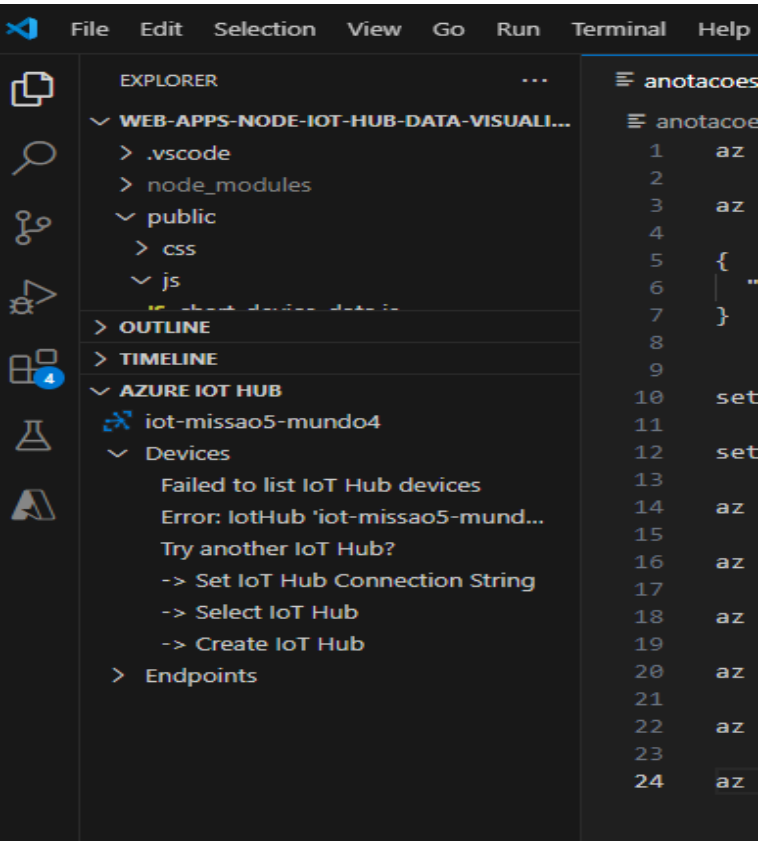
File Edit Selection View Go Run Terminal Help

EXPLORER ...

WEB-APPS-NODE-IOT-HUB-DATA-VISUALI...
> .vscode
> node_modules
public
> css
js
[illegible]
> OUTLINE
> TIMELINE
AZURE IOT HUB
iot-missao5-mundo4
Devices
Failed to list IoT Hub devices
Error: IotHub 'iot-missao5-mund...
Try another IoT Hub?
-> Set IoT Hub Connection String
-> Select IoT Hub
-> Create IoT Hub
> Endpoints

4

anotacoes
anotacoe

1 az
2
3 az
4
5 {
6 "
7 }
8
9
10 set
11
12 set
13
14 az
15
16 az
17
18 az
19
20 az
21
22 az
23
24 az